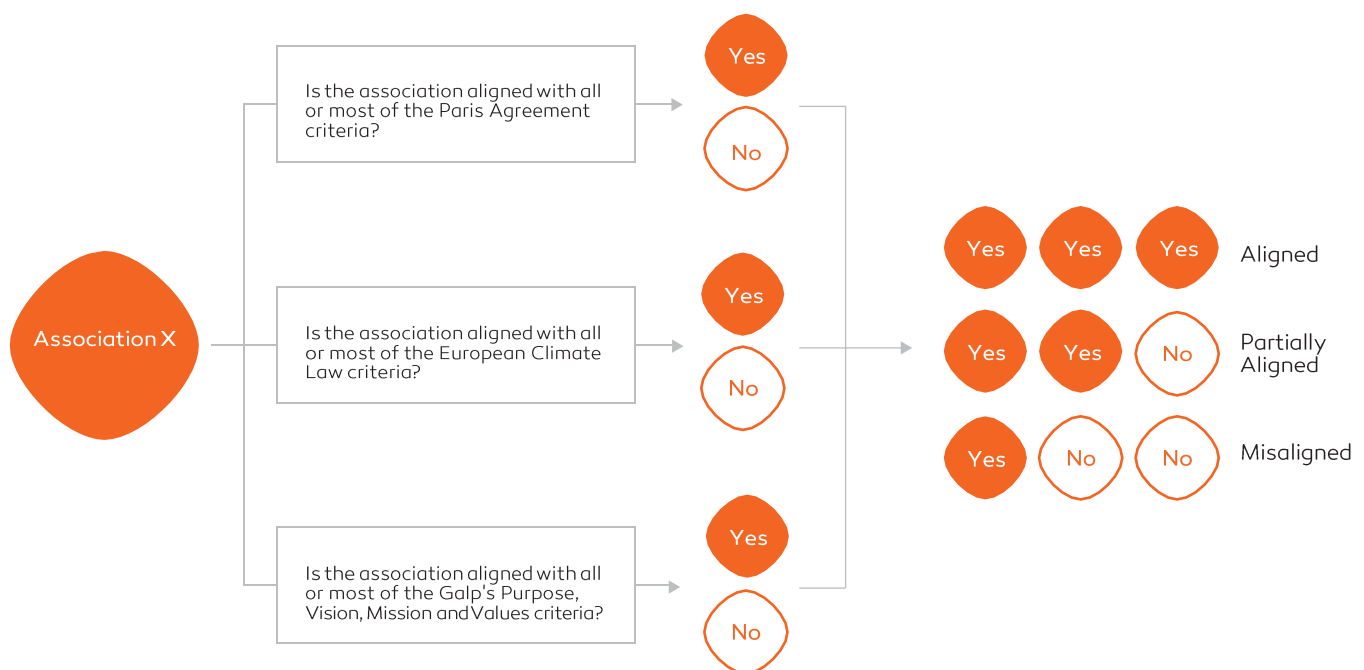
Association X

Is the association aligned with all or most of the Paris Agreement criteria?

Yes

No

Is the association aligned with all or most of the European Climate Law criteria?

Yes

No

Is the association aligned with all or most of the Galp's Purpose, Vision, Mission and Values criteria?

Yes

No

Yes Yes Yes Aligned

Yes Yes No Partially Aligned

Yes No No Misaligned